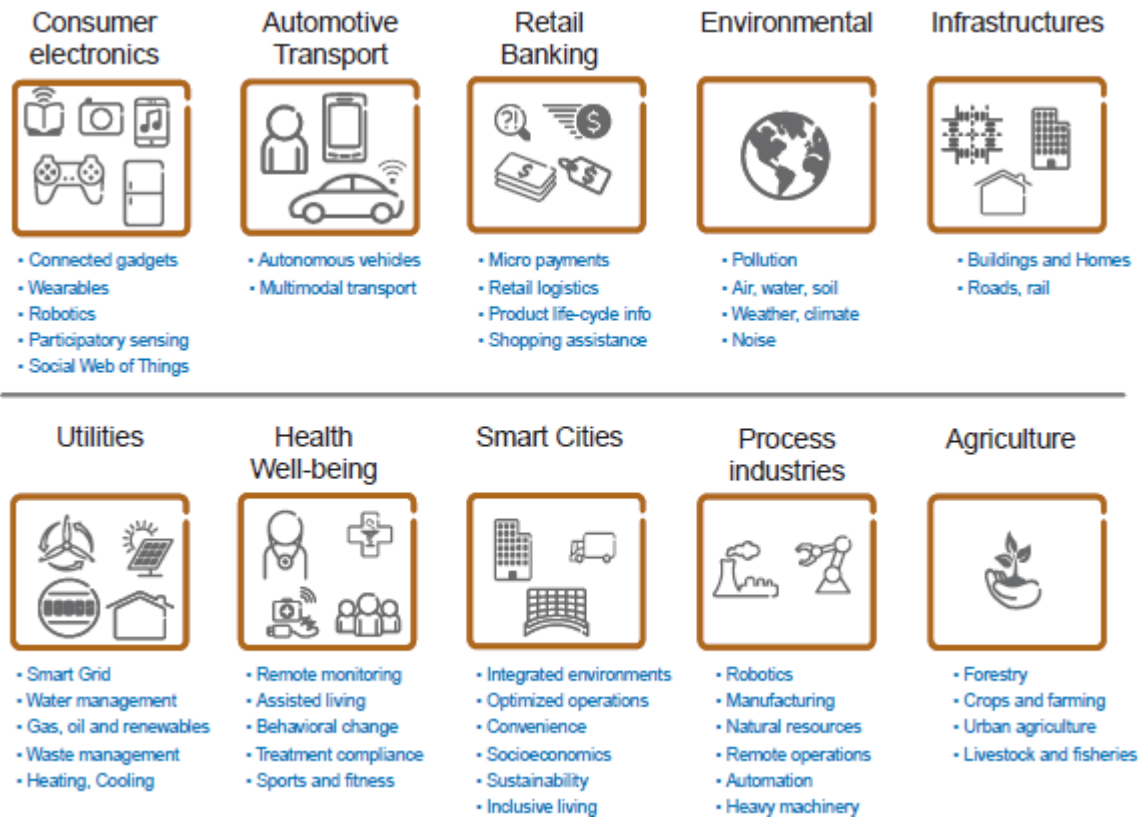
Consumer electronics

- Connected gadgets
- Wearables
- Robotics
- Participatory sensing
- Social Web of Things

Automotive Transport

- Autonomous vehicles
- Multimodal transport

Retail Banking

- Micro payments
- Retail logistics
- Product life-cycle info
- Shopping assistance

Environmental

- Pollution
- Air, water, soil
- Weather, climate
- Noise

Infrastructures

- Buildings and Homes
- Roads, rail

Utilities

- Smart Grid
- Water management
- Gas, oil and renewables
- Waste management
- Heating, Cooling

Health Well-being

- Remote monitoring
- Assisted living
- Behavioral change
- Treatment compliance
- Sports and fitness

Smart Cities

- Integrated environments
- Optimized operations
- Convenience
- Socioeconomics
- Sustainability
- Inclusive living

Process industries

- Robotics
- Manufacturing
- Natural resources
- Remote operations
- Automation
- Heavy machinery

Agriculture

- Forestry
- Crops and farming
- Urban agriculture
- Livestock and fisheries